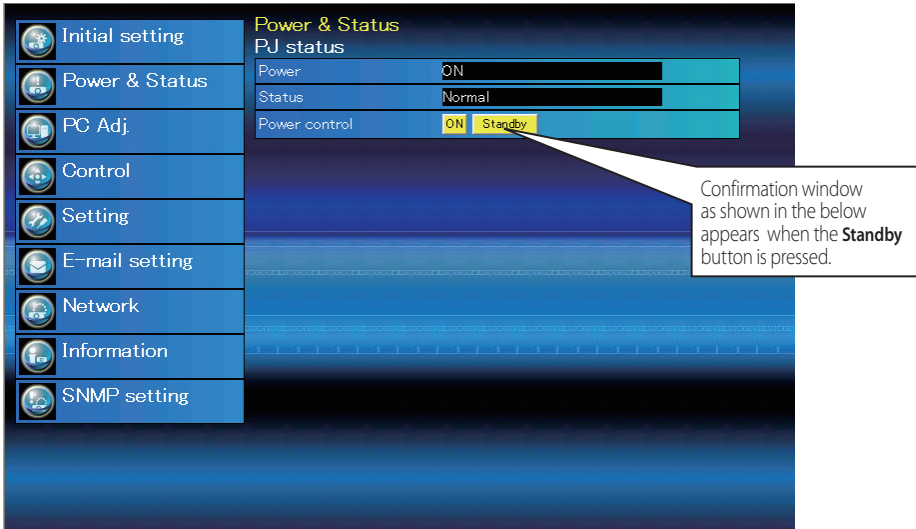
Initial setting
Power & Status
PC Adj.
Control
Setting
E-mail setting
Network
Information
SNMP setting

Power & Status
PJ status

| Power | ON |
|---|---|
| Status | Normal |
| Power control | ON Standby |

Confirmation window as shown in the below appears when the **Standby** button is pressed.